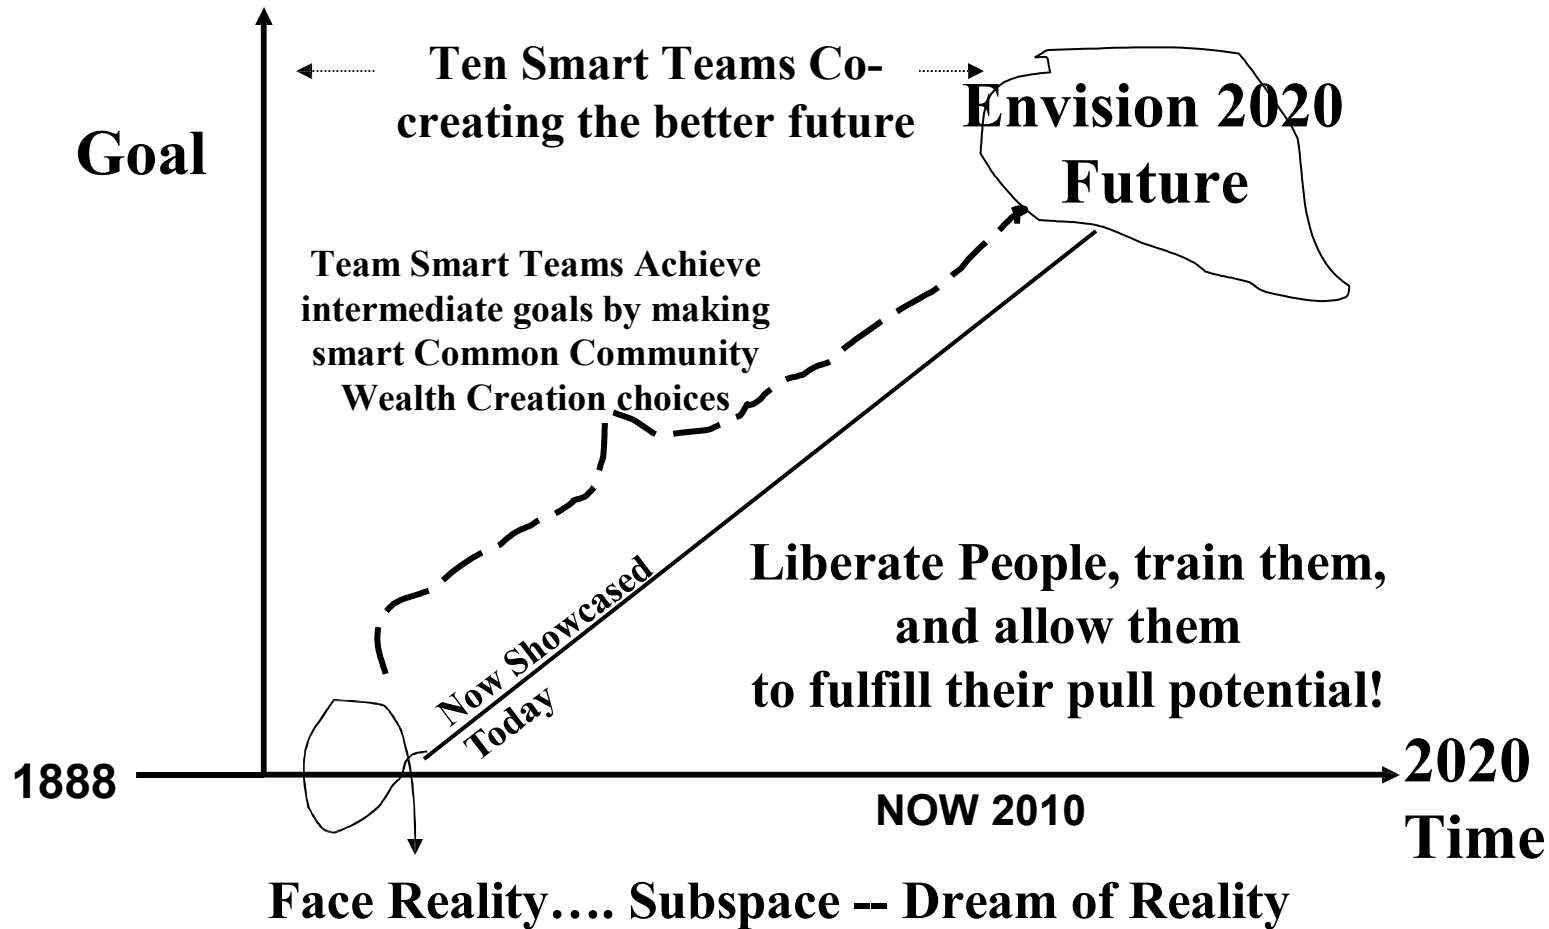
Ten Smart Teams Co-creating the better future

Goal

Envision 2020 Future

Team Smart Teams Achieve intermediate goals by making smart Common Community Wealth Creation choices

Now Showcased Today

Liberate People, train them, and allow them to fulfill their pull potential!

1888

2020 Time

NOW 2010

Face Reality…. Subspace -- Dream of Reality